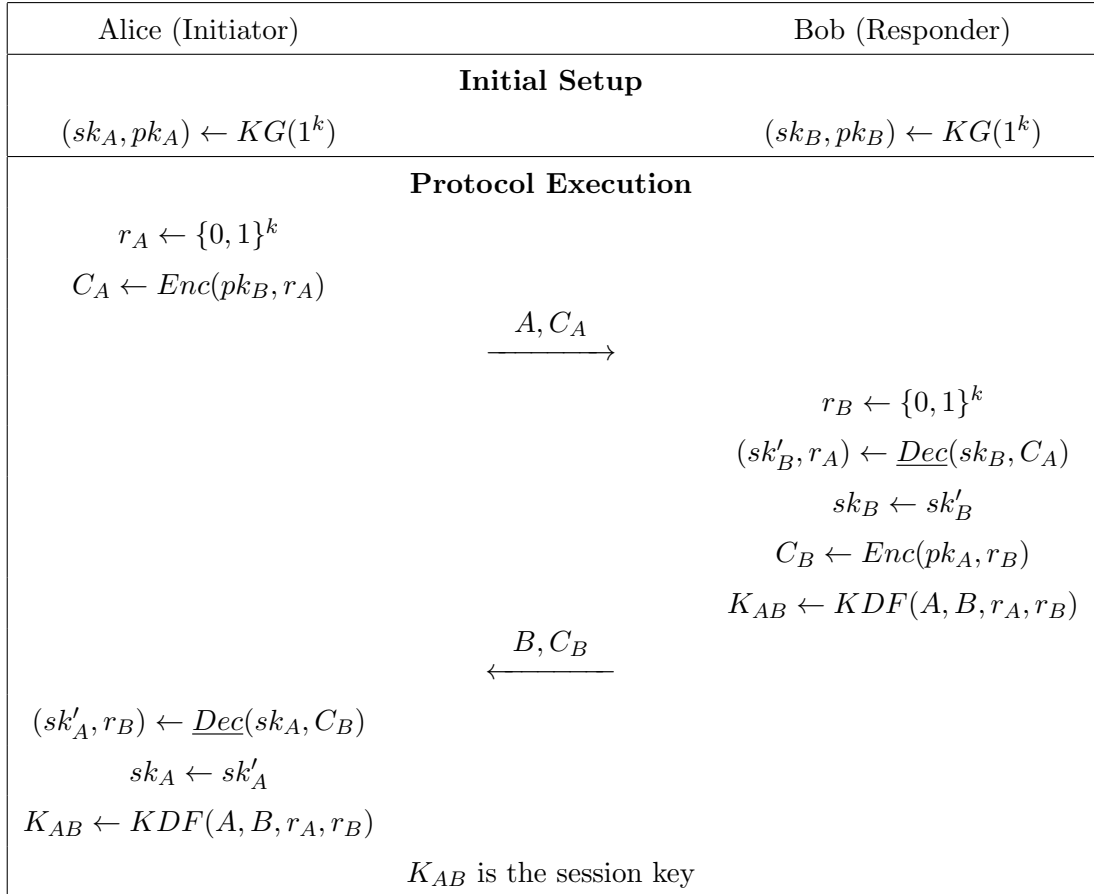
Alice (Initiator)

Bob (Responder)

**Initial Setup**

$(sk_A, pk_A) \leftarrow KG(1^k)$

$(sk_B, pk_B) \leftarrow KG(1^k)$

**Protocol Execution**

$r_A \leftarrow \{0,1\}^k$

$C_A \leftarrow Enc(pk_B, r_A)$

$\xrightarrow{A, C_A}$

$r_B \leftarrow \{0,1\}^k$

$(sk'_B, r_A) \leftarrow \underline{Dec}(sk_B, C_A)$

$sk_B \leftarrow sk'_B$

$C_B \leftarrow Enc(pk_A, r_B)$

$K_{AB} \leftarrow KDF(A, B, r_A, r_B)$

$\xleftarrow{B, C_B}$

$(sk'_A, r_B) \leftarrow \underline{Dec}(sk_A, C_B)$

$sk_A \leftarrow sk'_A$

$K_{AB} \leftarrow KDF(A, B, r_A, r_B)$

$K_{AB}$ is the session key